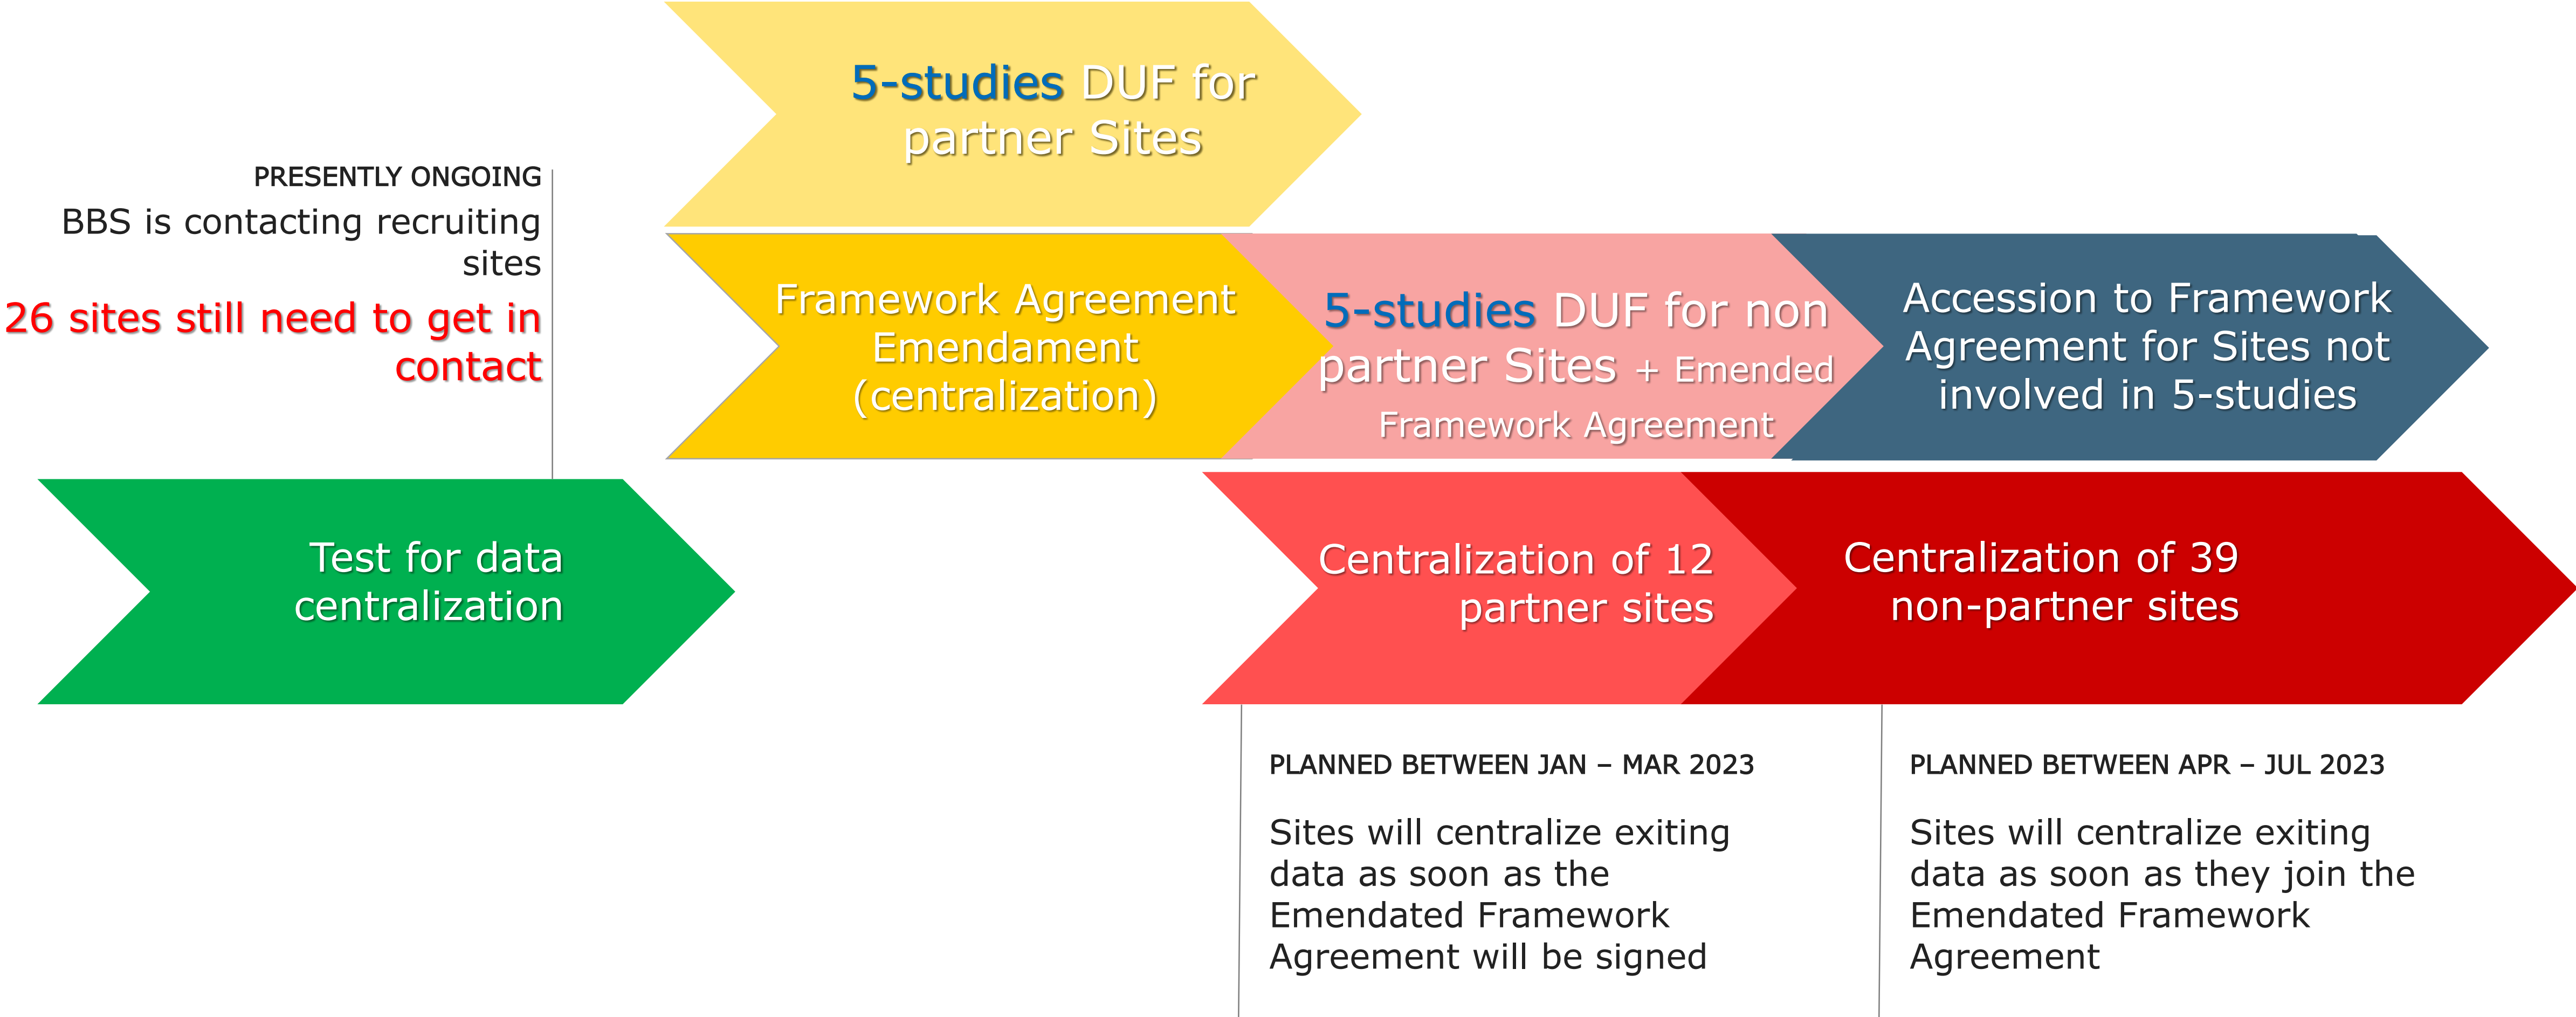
5-studies DUF for partner Sites

PRESENTLY ONGOING

BBS is contacting recruiting sites

26 sites still need to get in contact

Framework Agreement Emendament (centralization)

5-studies DUF for non partner Sites + Emended Framework Agreement

Accession to Framework Agreement for Sites not involved in 5-studies

Test for data centralization

Centralization of 12 partner sites

Centralization of 39 non-partner sites

PLANNED BETWEEN JAN – MAR 2023

Sites will centralize exiting data as soon as the Emendated Framework Agreement will be signed

PLANNED BETWEEN APR – JUL 2023

Sites will centralize exiting data as soon as they join the Emendated Framework Agreement